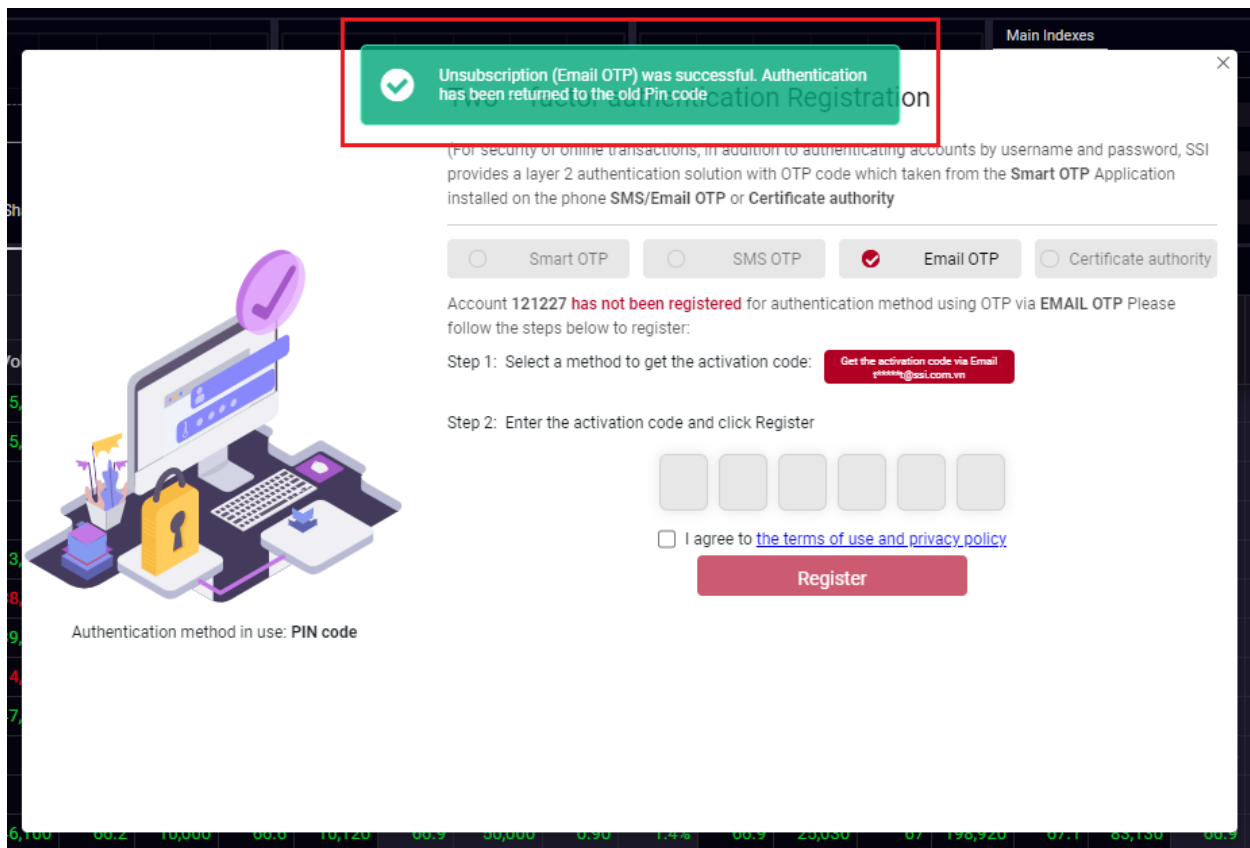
Main Indexes

Unsubscription (Email OTP) was successful. Authentication has been returned to the old Pin code

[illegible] on

(For security of online transactions, in addition to authenticating accounts by username and password, SSI provides a layer 2 authentication solution with OTP code which taken from the **Smart OTP** Application installed on the phone **SMS/Email OTP** or **Certificate authority**

Smart OTP
SMS OTP
Email OTP
Certificate authority

Account **121227** has not been registered for authentication method using OTP via **EMAIL OTP** Please follow the steps below to register:

Step 1: Select a method to get the activation code: Get the activation code via Email t*****t@ssi.com.vn

Step 2: Enter the activation code and click Register

I agree to the terms of use and privacy policy

Register

Authentication method in use: **PIN code**